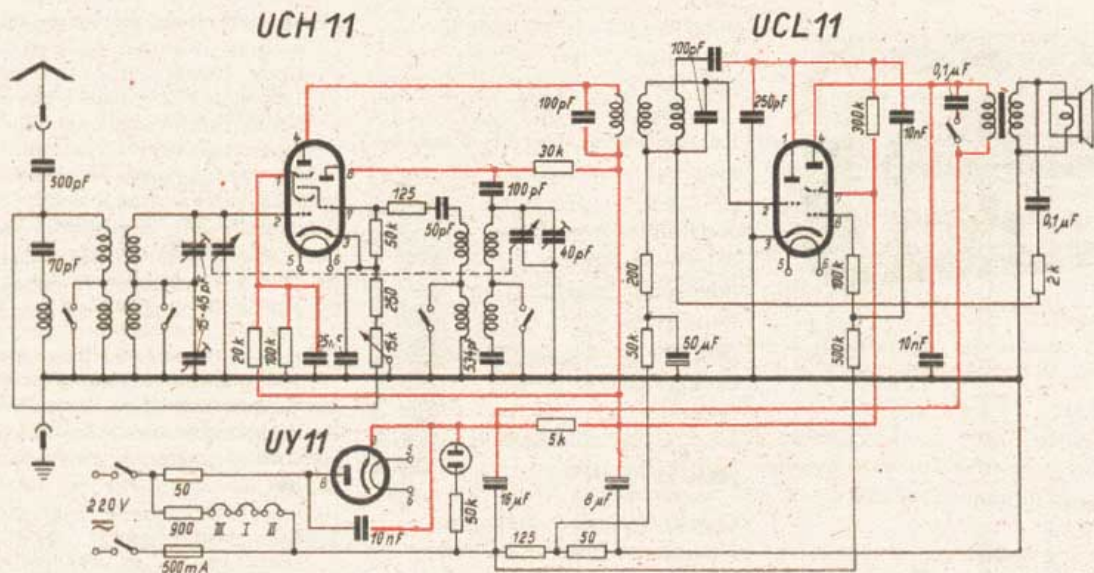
UCH 11

UCL 11

500pF

70pF

15-45pF

4

1

2

3

5

6

8

7

125

50pF

50k

250

15k

20k

100k

25nF

100pF

40pF

534pF

30k

100pF

100pF

250pF

200

50k

50$\mu$F

1

2

3

4

5

6

7

100k

500k

300k

10nF

0,1$\mu$F

0,1$\mu$F

2k

10nF

UY 11

5k

50k

16$\mu$F

8$\mu$F

220V

50

900

III

I

II

500mA

10nF

125

50